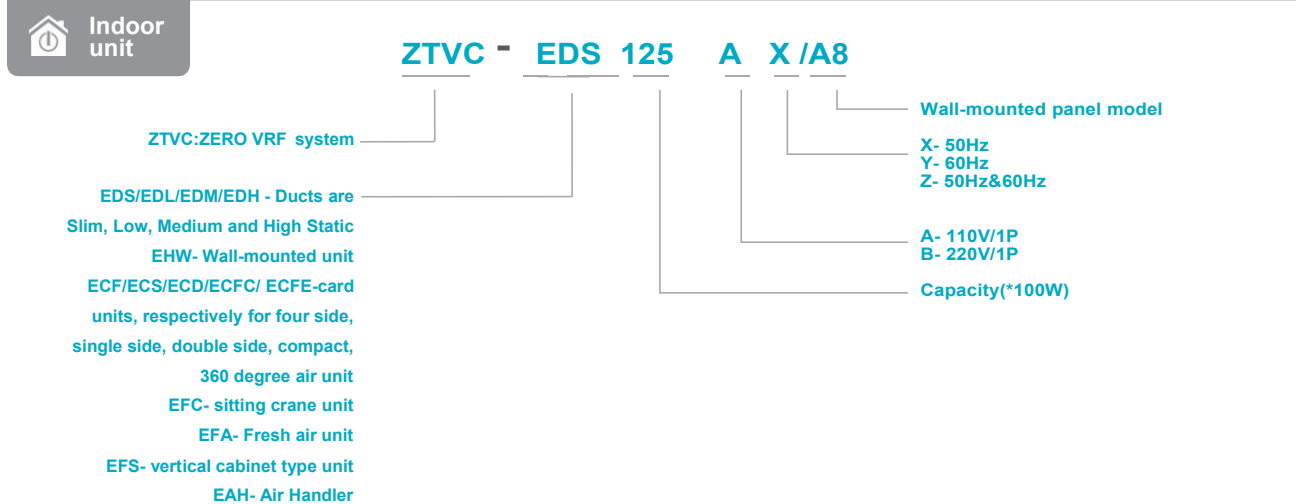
Indoor unit

ZTVC - EDS 125 A X /A8

Wall-mounted panel model

ZTVC:ZERO VRF system

X- 50Hz
Y- 60Hz
Z- 50Hz&60Hz

EDS/EDL/EDM/EDH - Ducts are Slim, Low, Medium and High Static
EHW- Wall-mounted unit
ECF/ECS/ECD/ECFC/ ECFE-card units, respectively for four side, single side, double side, compact, 360 degree air unit
EFC- sitting crane unit
EFA- Fresh air unit
EFS- vertical cabinet type unit
EAH- Air Handler

A- 110V/1P
B- 220V/1P

Capacity(*100W)